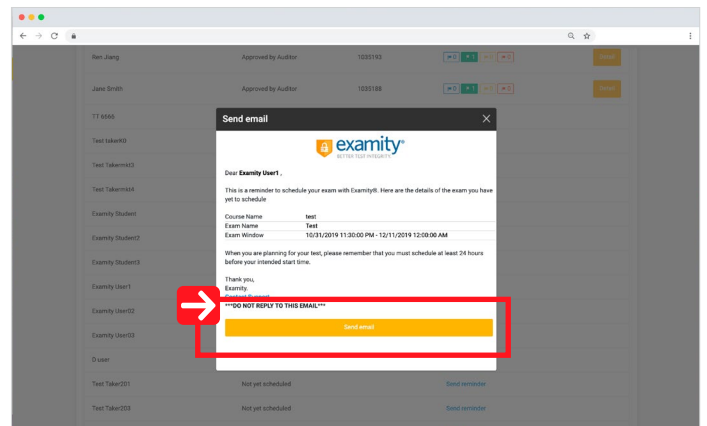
Ren Jiang
Approved by Auditor
1035193

Jane Smith
Approved by Auditor
1035188

T7 6066

Test takerK9

Test Takermit3

Test Takermit4

Examity Student

Examity Student2

Examity Student3

Examity User1

Examity User02

Examity User03

D user

Test Taker201
Not yet scheduled
Send reminder

Test Taker203
Not yet scheduled
Send reminder

Send email

examity®
BETTER TEST INTEGRITY

Dear **Examity User1** ,

This is a reminder to schedule your exam with Examity®. Here are the details of the exam you have yet to schedule

| Course Name | test |
|---|---|
| Exam Name | Test |
| Exam Window | 10/31/2019 11:30:00 PM - 12/11/2019 12:00:00 AM |

When you are planning for your test, please remember that you must schedule at least 24 hours before your intended start time.

Thank you,
Examity.
Contact Support
***DO NOT REPLY TO THIS EMAIL***

Send email